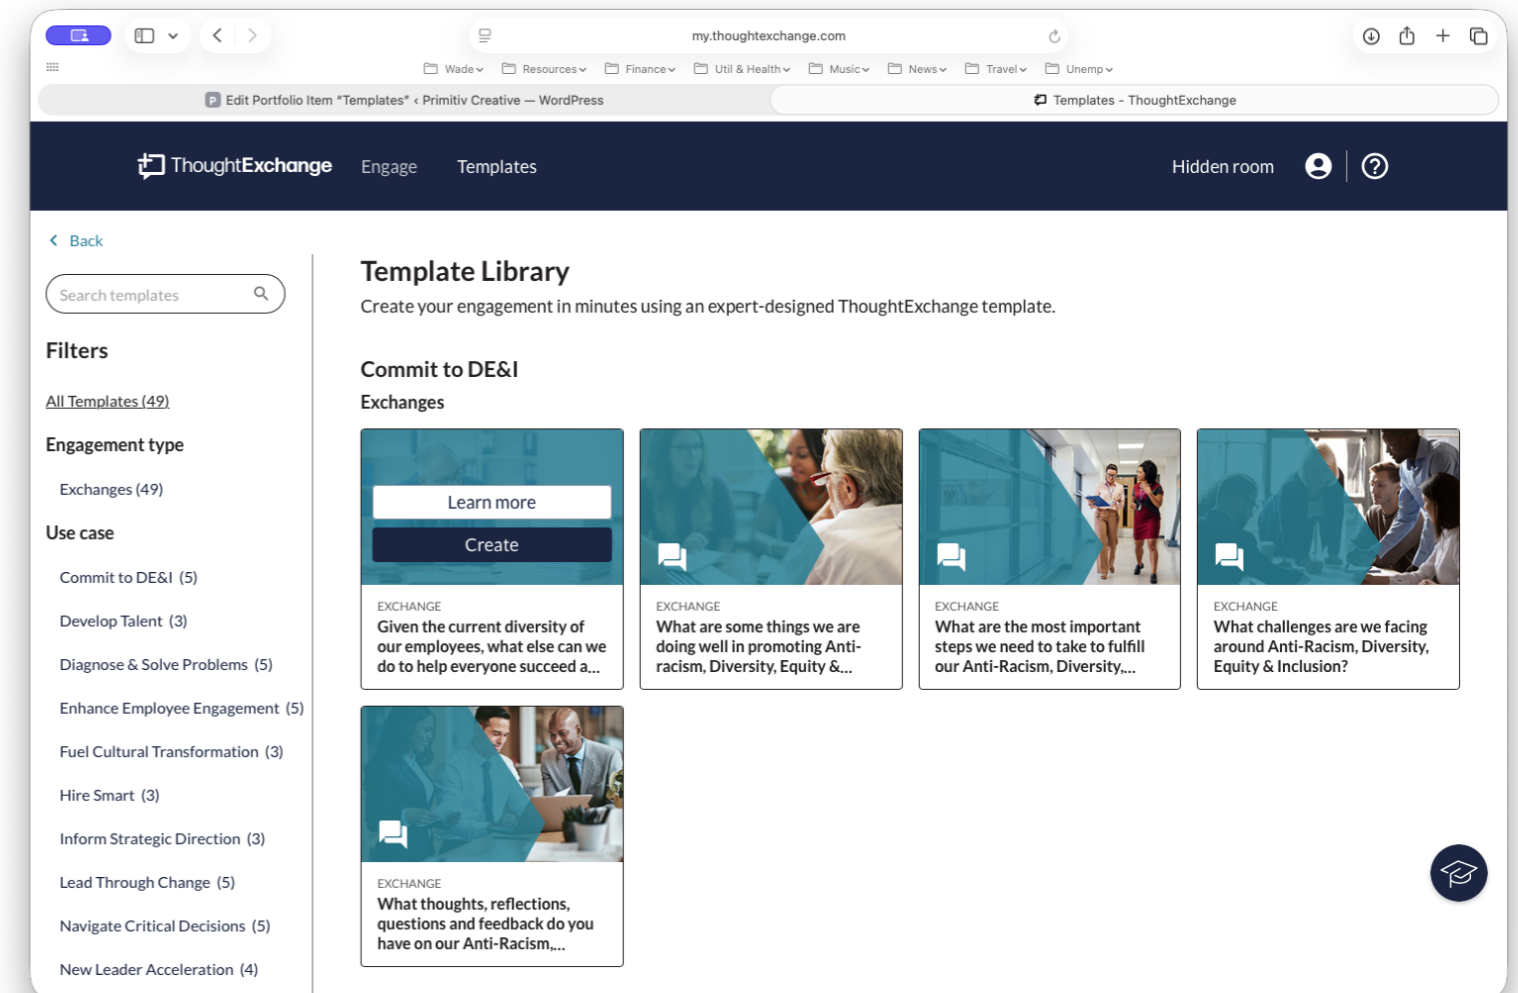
my.thoughtexchange.com

Wade Resources Finance Util & Health Music News Travel Unemp

Edit Portfolio Item "Templates" ‹ Primitiv Creative — WordPress

Templates - ThoughtExchange

ThoughtExchange Engage Templates Hidden room

Back

Search templates

Filters

All Templates (49)

Engagement type

Exchanges (49)

Use case

Commit to DE&I (5)

Develop Talent (3)

Diagnose & Solve Problems (5)

Enhance Employee Engagement (5)

Fuel Cultural Transformation (3)

Hire Smart (3)

Inform Strategic Direction (3)

Lead Through Change (5)

Navigate Critical Decisions (5)

New Leader Acceleration (4)

Template Library

Create your engagement in minutes using an expert-designed ThoughtExchange template.

Commit to DE&I

Exchanges

Learn more

Create

EXCHANGE
Given the current diversity of our employees, what else can we do to help everyone succeed a...

EXCHANGE
What are some things we are doing well in promoting Anti-racism, Diversity, Equity &...

EXCHANGE
What are the most important steps we need to take to fulfill our Anti-Racism, Diversity,...

EXCHANGE
What challenges are we facing around Anti-Racism, Diversity, Equity & Inclusion?

EXCHANGE
What thoughts, reflections, questions and feedback do you have on our Anti-Racism,...